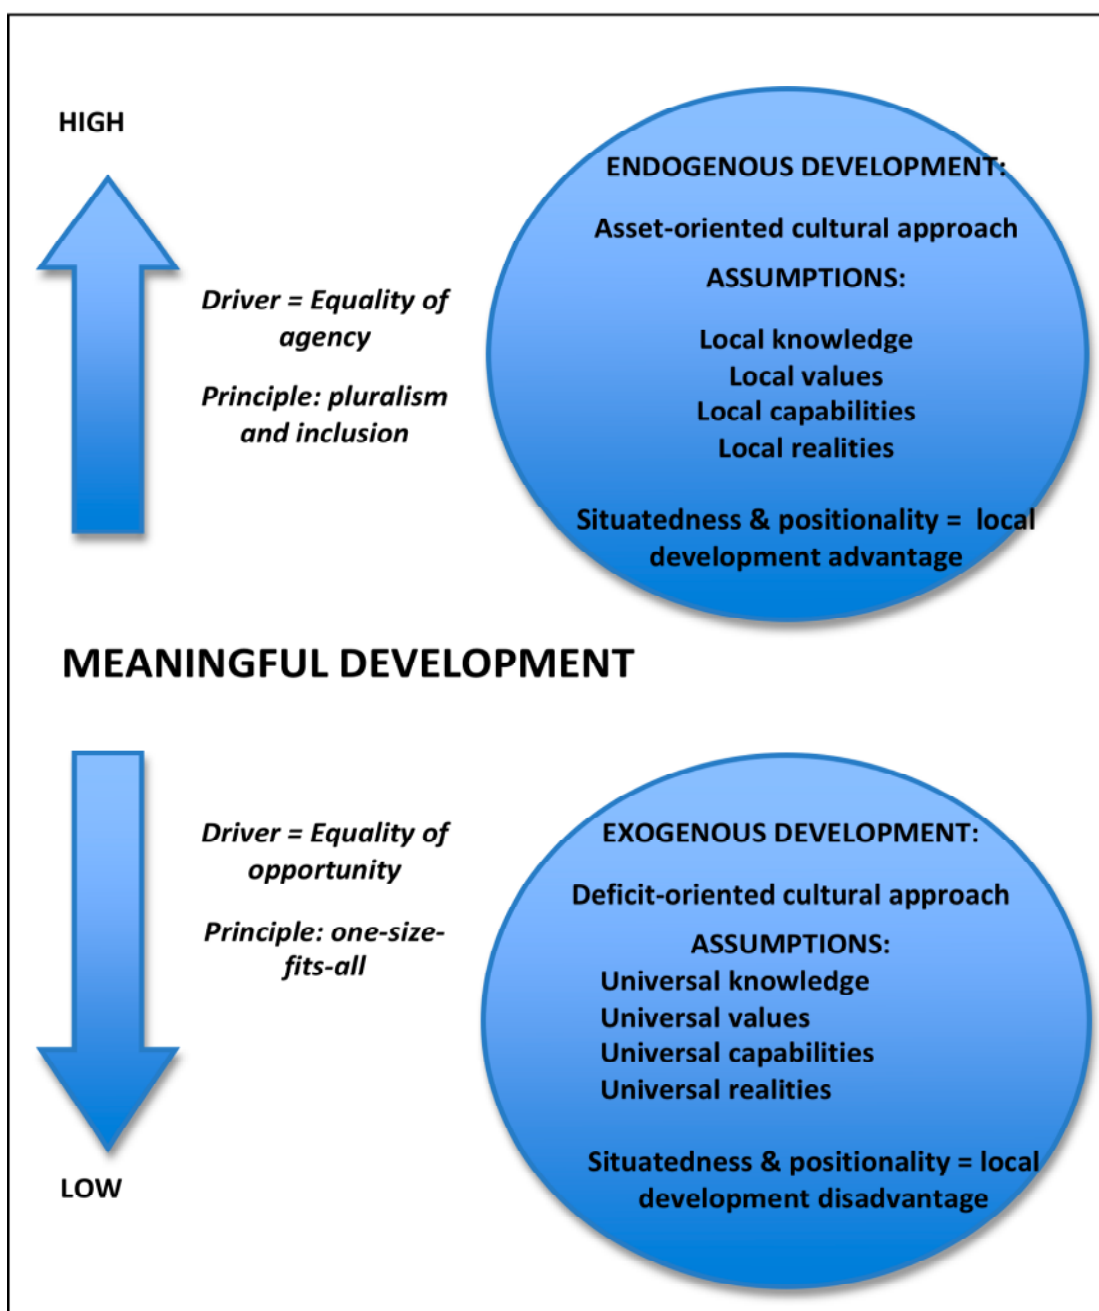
HIGH

Driver = Equality of agency

Principle: pluralism and inclusion

ENDOGENOUS DEVELOPMENT:

Asset-oriented cultural approach

ASSUMPTIONS:

Local knowledge
Local values
Local capabilities
Local realities

Situatedness & positionality = local development advantage

MEANINGFUL DEVELOPMENT

Driver = Equality of opportunity

Principle: one-size-fits-all

EXOGENOUS DEVELOPMENT:

Deficit-oriented cultural approach

ASSUMPTIONS:
Universal knowledge
Universal values
Universal capabilities
Universal realities

Situatedness & positionality = local development disadvantage

LOW